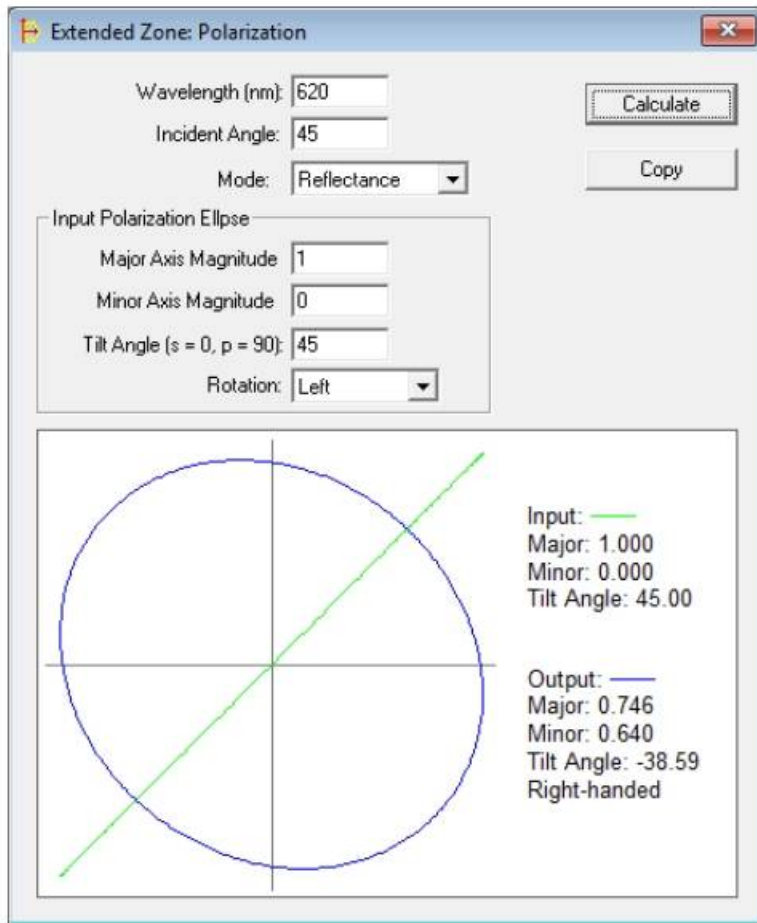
Extended Zone: Polarization

Wavelength (nm): 620
Incident Angle: 45
Mode: Reflectance

Calculate
Copy

Input Polarization Ellpse
Major Axis Magnitude 1
Minor Axis Magnitude 0
Tilt Angle (s = 0, p = 90): 45
Rotation: Left

Input:
Major: 1.000
Minor: 0.000
Tilt Angle: 45.00

Output:
Major: 0.746
Minor: 0.640
Tilt Angle: -38.59
Right-handed